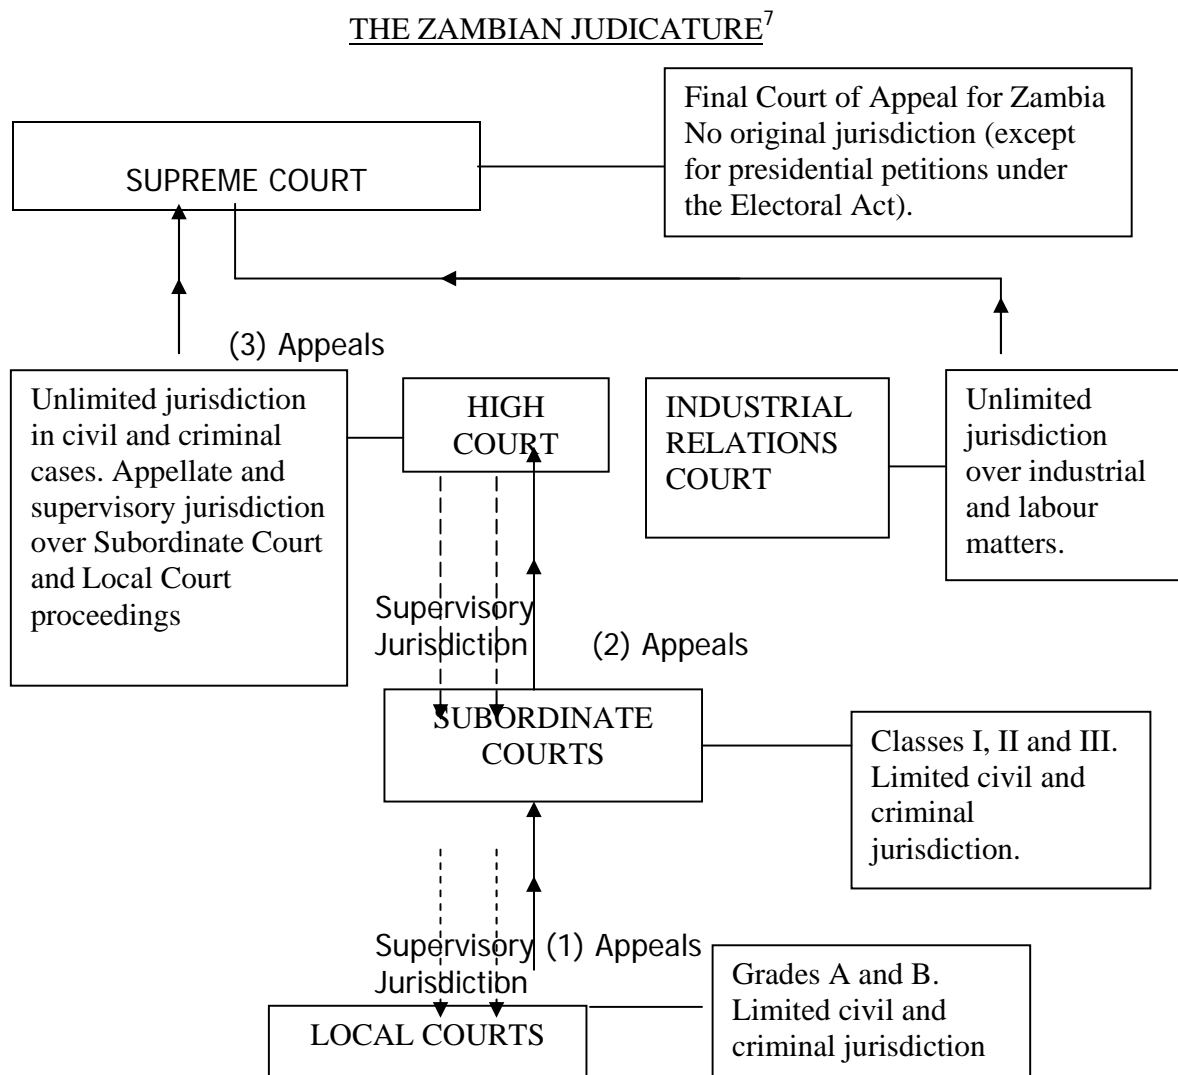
THE ZAMBIAN JUDICATURE$^7$

SUPREME COURT

Final Court of Appeal for Zambia No original jurisdiction (except for presidential petitions under the Electoral Act).

(3) Appeals

Unlimited jurisdiction in civil and criminal cases. Appellate and supervisory jurisdiction over Subordinate Court and Local Court proceedings

HIGH COURT

INDUSTRIAL RELATIONS COURT

Unlimited jurisdiction over industrial and labour matters.

Supervisory Jurisdiction

(2) Appeals

SUBORDINATE COURTS

Classes I, II and III. Limited civil and criminal jurisdiction.

Supervisory Jurisdiction

(1) Appeals

Grades A and B. Limited civil and criminal jurisdiction

LOCAL COURTS